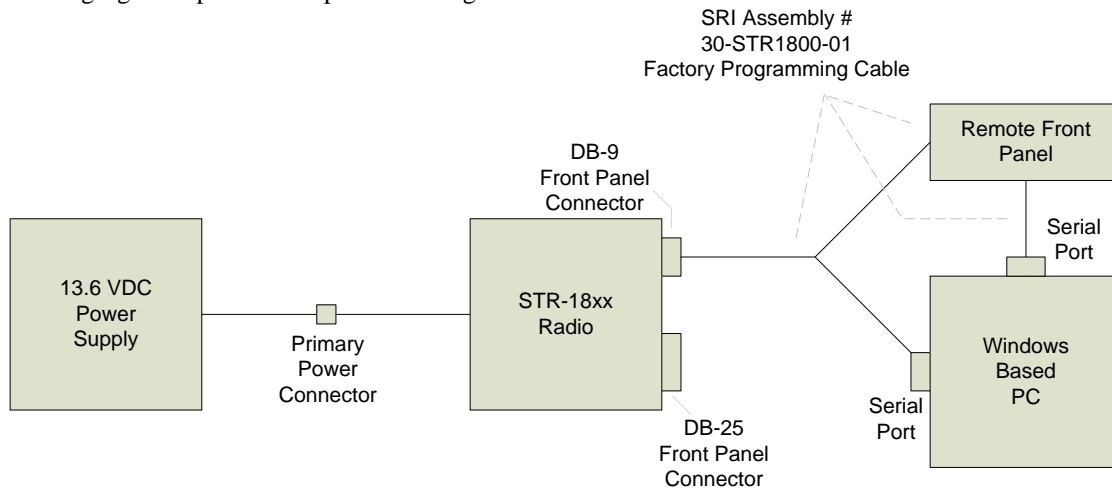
SRI Assembly #
30-STR1800-01
Factory Programming Cable

Remote Front Panel

DB-9 Front Panel Connector

Serial Port

13.6 VDC Power Supply

STR-18xx Radio

Windows Based PC

Primary Power Connector

Serial Port

DB-25 Front Panel Connector